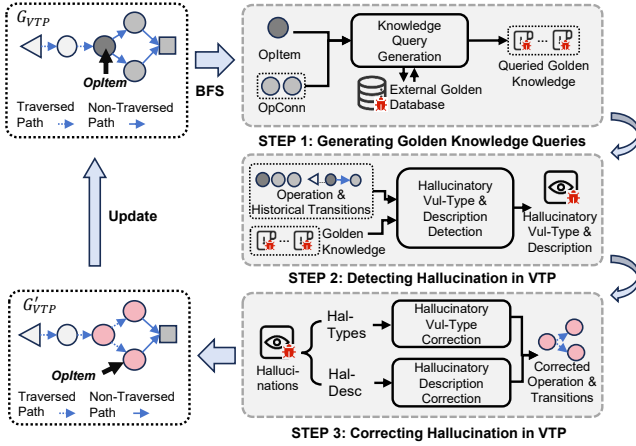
$G_{VTP}$

OpItem

Traversed Path

Non-Traversed Path

BFS

OpItem

OpConn

Knowledge Query Generation

External Golden Database

Queried Golden Knowledge

STEP 1: Generating Golden Knowledge Queries

Update

Operation & Historical Transitions

Golden Knowledge

Hallucinatory Vul-Type & Description Detection

Hallucinatory Vul-Type & Description

STEP 2: Detecting Hallucination in VTP

$G'_{VTP}$

OpItem

Traversed Path

Non-Traversed Path

Hallucinations

Hal-Types

Hal-Desc

Hallucinatory Vul-Type Correction

Hallucinatory Description Correction

Corrected Operation & Transitions

STEP 3: Correcting Hallucination in VTP